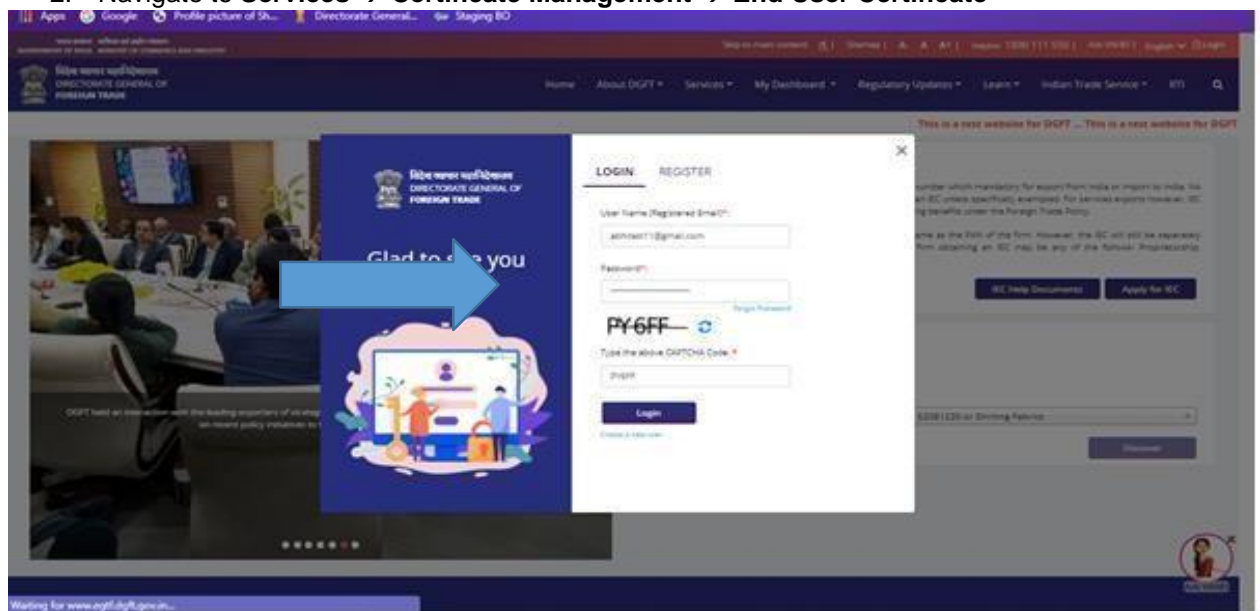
2. Navigate to Services → Certificate Management → End User Certificate

Apps Google Profile picture of Sh... Directorate General... Staging BO

Home About DGFT Services My Dashboard Regulatory Updates Learn Indian Trade Service RTI

This is a new website for DGFT ... This is a new website for DGFT

विदेश व्यापार महानिदेशालय DIRECTORATE GENERAL OF FOREIGN TRADE

Glad to see you

LOGIN REGISTER

User Name (Registered Email)*:

admintest11@gmail.com

Password*:

Forgot Password

PY6FF

Type the above CAPTCHA Code: *

py6ff

Login

Create a new user

IEC Help Documents Apply for IEC

Discover

Waiting for www.egtf.dgft.gov.in...